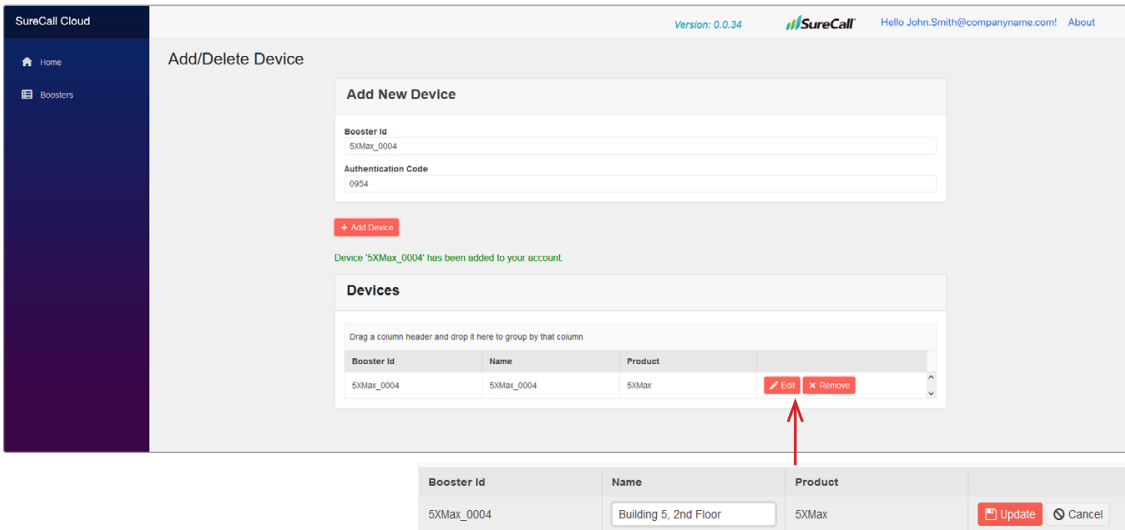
SureCall Cloud

Home

Boosters

Version: 0.0.34

SureCall

Hello John.Smith@companyname.com!

About

Add/Delete Device

Add New Device

Booster Id

5XMax_0004

Authentication Code

0954

+ Add Device

Device '5XMax_0004' has been added to your account.

Devices

Drag a column header and drop it here to group by that column

| Booster Id | Name | Product | |
|---|---|---|---|
| 5XMax_0004 | 5XMax_0004 | 5XMax | Edit  Remove |

| Booster Id | Name | Product | |
|---|---|---|---|
| 5XMax_0004 | Building 5, 2nd Floor | 5XMax | Update  Cancel |